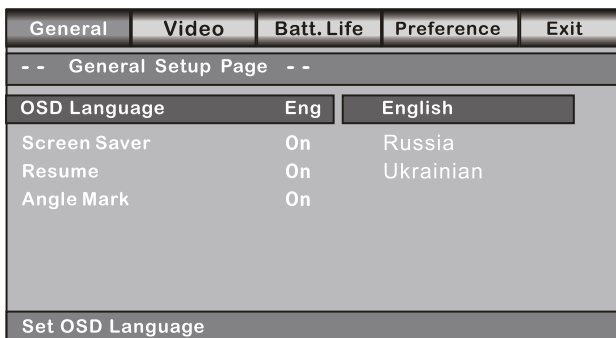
General Video Batt. Life Preference Exit

- - General Setup Page - -

| | | |
|---|---|---|
| OSD Language | Eng | English |
| Screen Saver | On | Russia |
| Resume | On | Ukrainian |
| Angle Mark | On | |

Set OSD Language